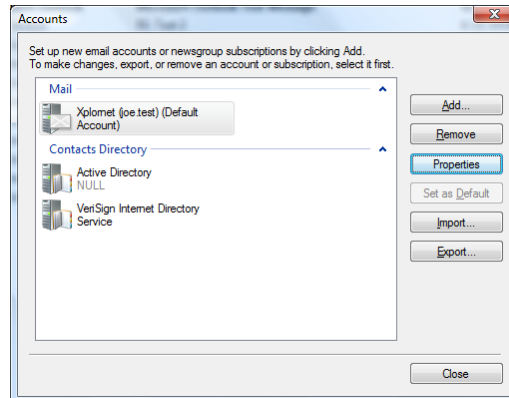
Accounts

Set up new email accounts or newsgroup subscriptions by clicking Add. To make changes, export, or remove an account or subscription, select it first.

Mail

Xplornet (joe.test) (Default Account)

Contacts Directory

Active Directory
NULL

VeriSign Internet Directory Service

Add...
Remove
Properties
Set as Default
Import...
Export...

Close